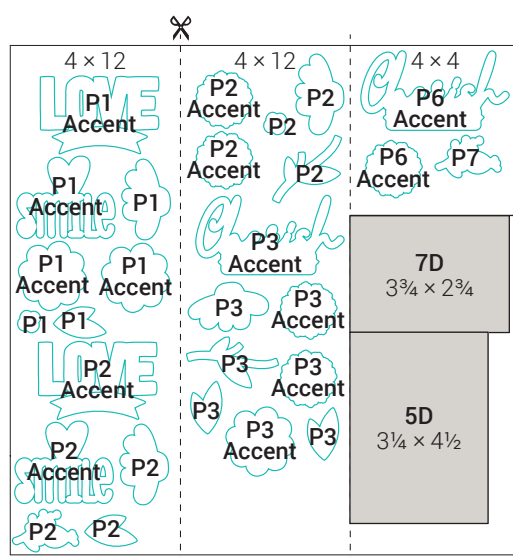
4 × 12

LOVE
P1
Accent

P1
Accent
smile

P1

P1
Accent

P1
Accent

P1

P1

LOVE
P2
Accent

P2
Accent
smile

P2

P2

P2

4 × 12

P2
Accent

P2

P2

P2
Accent

P2

Cherish
P3
Accent

P3

P3
Accent

P3

P3
Accent

P3

P3
Accent

P3

4 × 4

Cherish
P6
Accent

P6
Accent

P7

7D
3¾ × 2¾

5D
3¼ × 4½